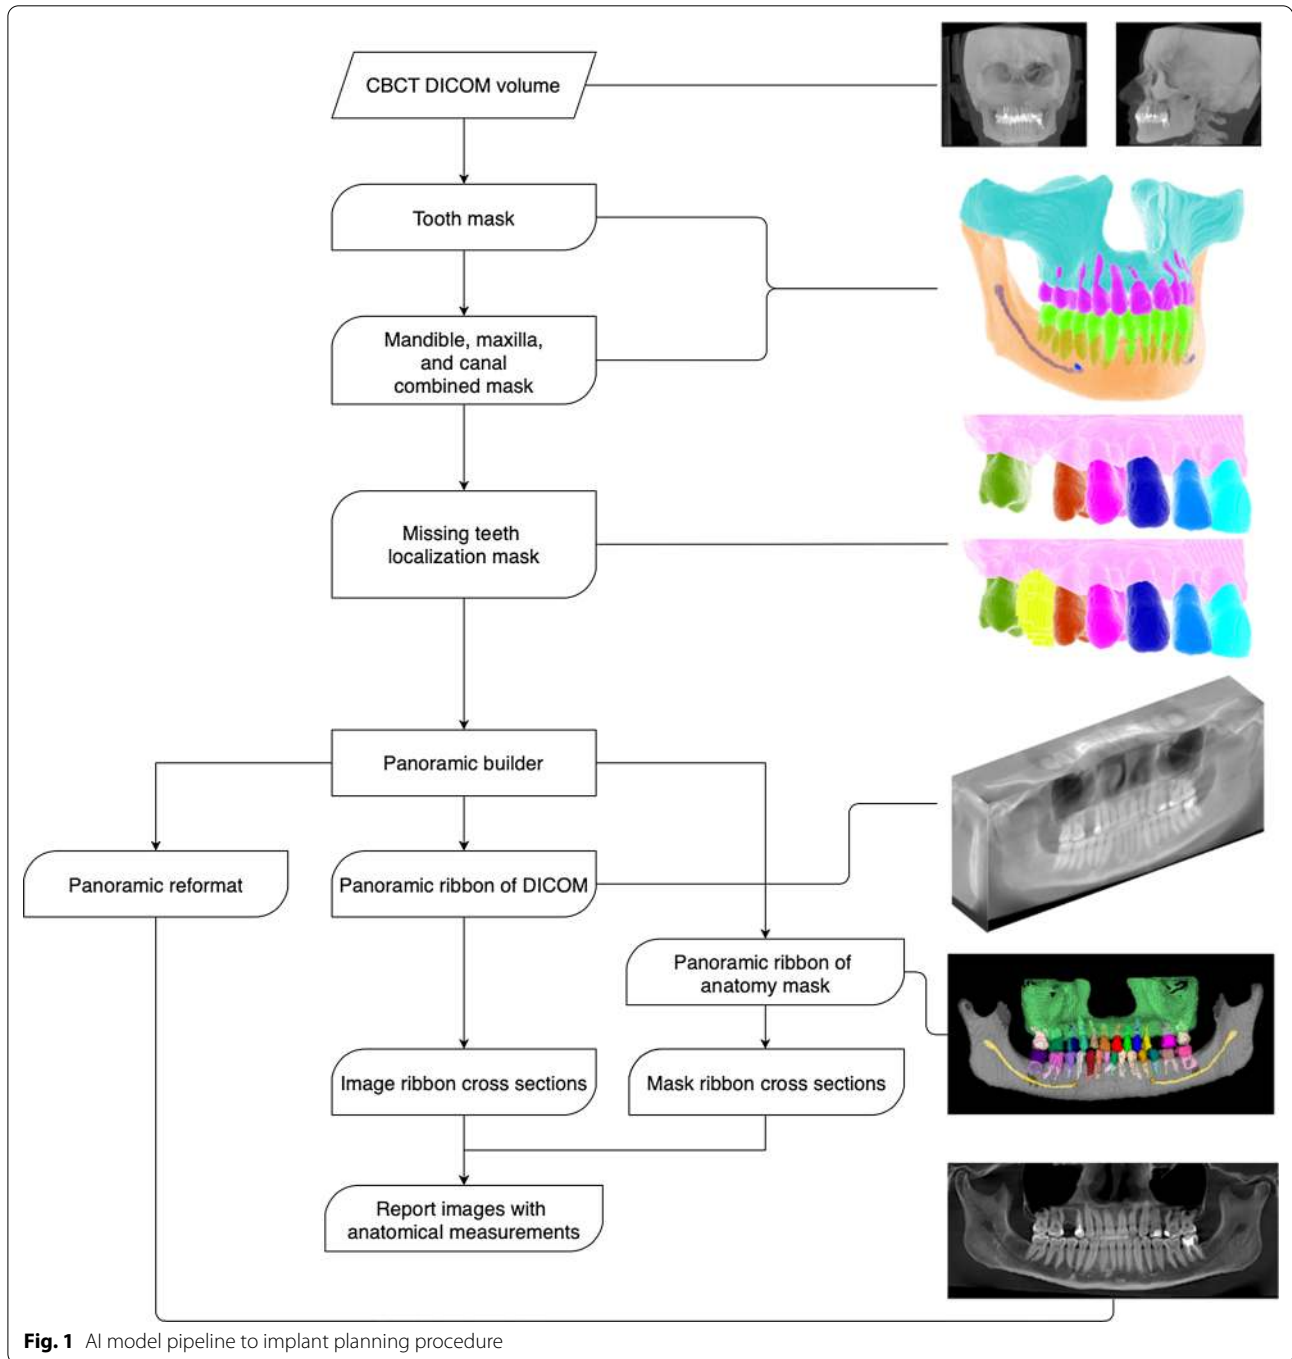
CBCT DICOM volume

Tooth mask

Mandible, maxilla, and canal combined mask

Missing teeth localization mask

Panoramic builder

Panoramic reformat

Panoramic ribbon of DICOM

Panoramic ribbon of anatomy mask

Image ribbon cross sections

Mask ribbon cross sections

Report images with anatomical measurements

**Fig. 1** AI model pipeline to implant planning procedure